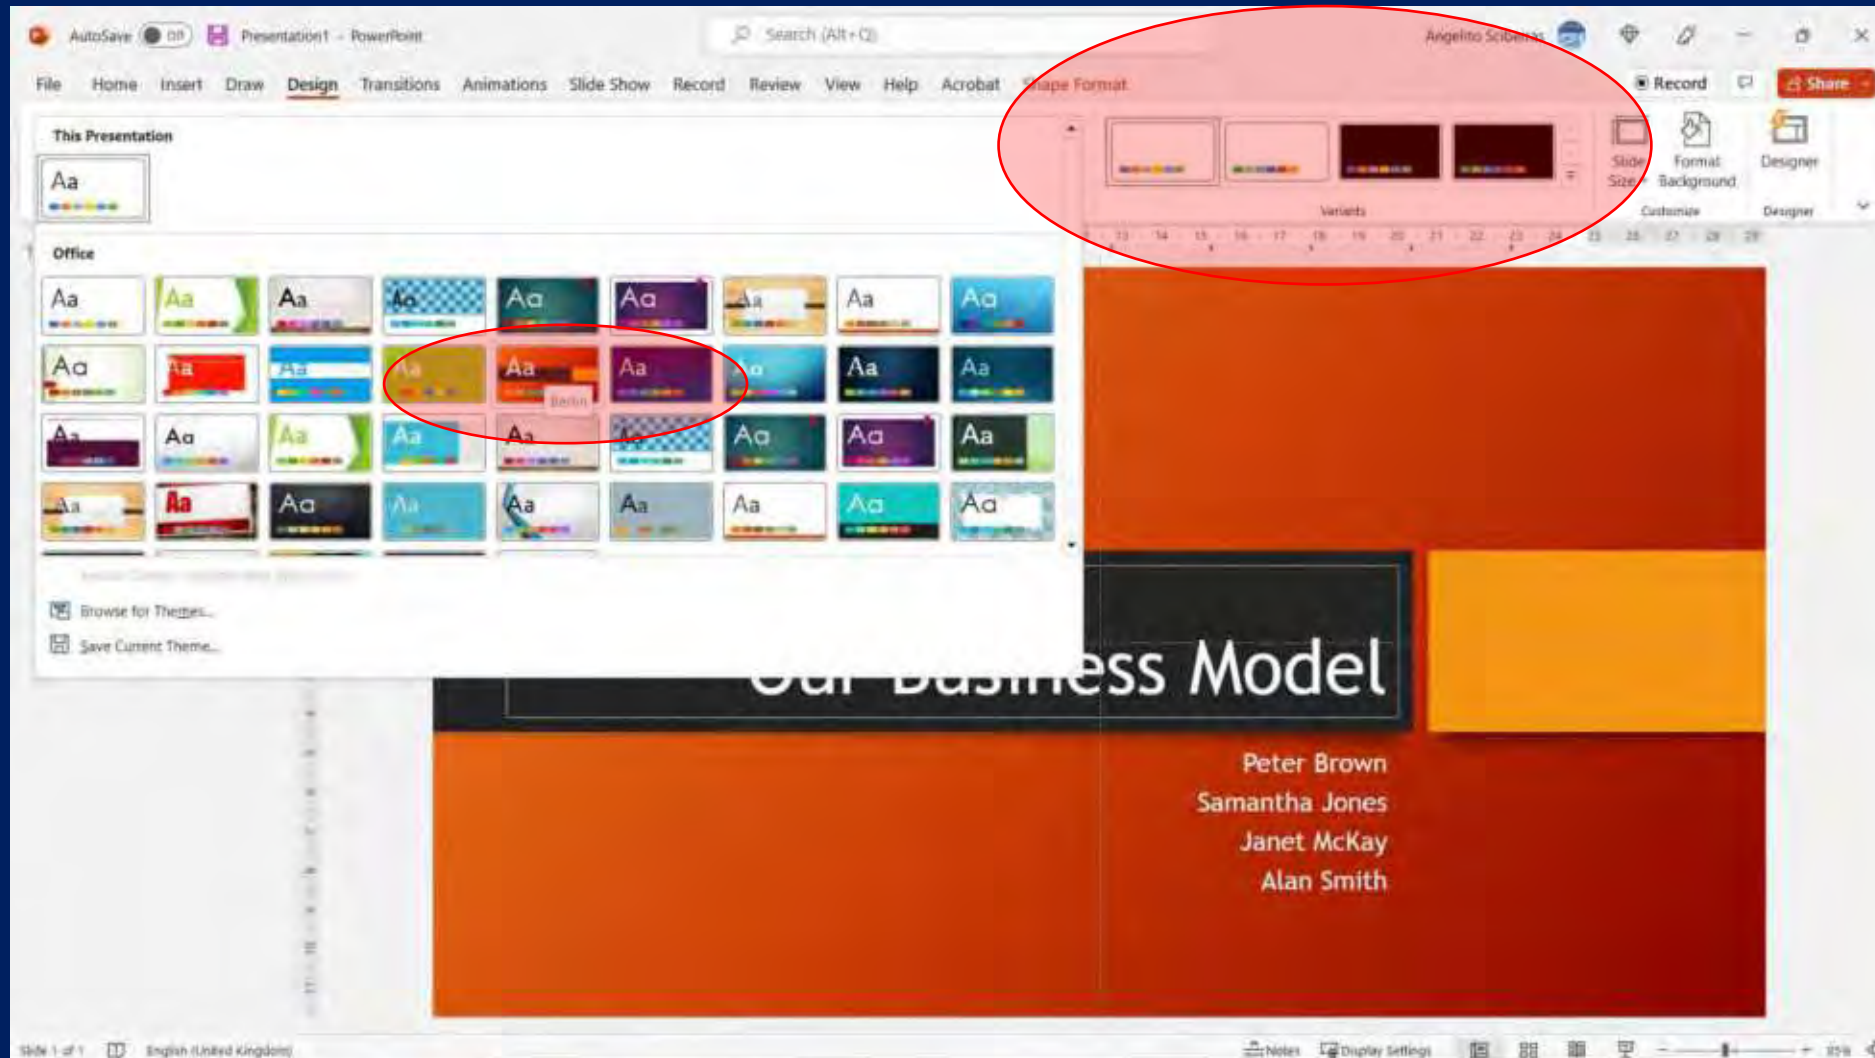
AutoSave Off Presentation1 - PowerPoint
Search (Alt+Q)
Angelito Sciberras
File Home Insert Draw Design Transitions Animations Slide Show Record Review View Help Acrobat Shape Format
Record Share
This Presentation
Aa
Office
Aa Aa Aa Aa Aa Aa Aa Aa Aa
Aa Aa Aa Aa Aa Aa Aa Aa Aa
Berlin
Aa Aa Aa Aa Aa Aa Aa Aa Aa
Aa Aa Aa Aa Aa Aa Aa Aa Aa
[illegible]
Browse for Themes...
Save Current Theme...
Variants
Slide Size
Format Background
Customize
Designer
Designer
Our Business Model
Peter Brown
Samantha Jones
Janet McKay
Alan Smith
Slide 1 of 1 English (United Kingdom)
Notes Display Settings